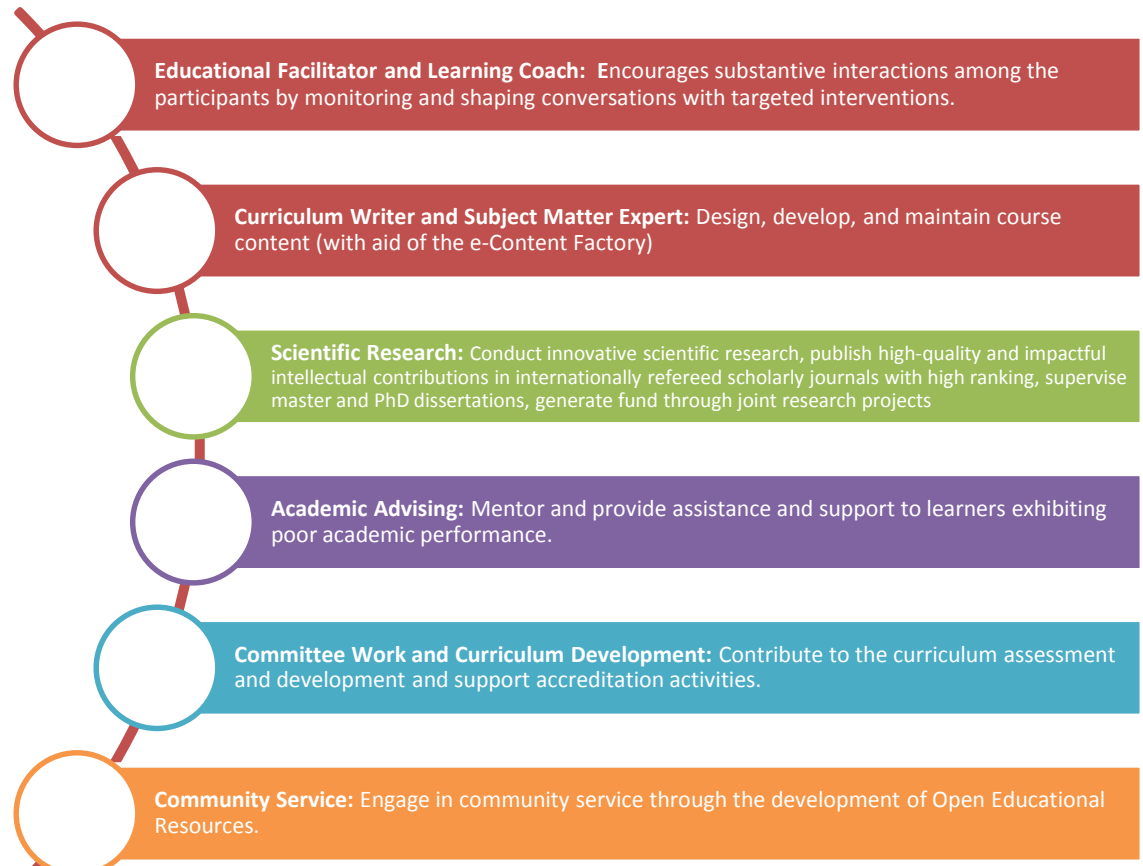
**Educational Facilitator and Learning Coach: E**ncourages substantive interactions among the participants by monitoring and shaping conversations with targeted interventions.

**Curriculum Writer and Subject Matter Expert:** Design, develop, and maintain course content (with aid of the e-Content Factory)

**Scientific Research:** Conduct innovative scientific research, publish high-quality and impactful intellectual contributions in internationally refereed scholarly journals with high ranking, supervise master and PhD dissertations, generate fund through joint research projects

**Academic Advising:** Mentor and provide assistance and support to learners exhibiting poor academic performance.

**Committee Work and Curriculum Development:** Contribute to the curriculum assessment and development and support accreditation activities.

**Community Service:** Engage in community service through the development of Open Educational Resources.